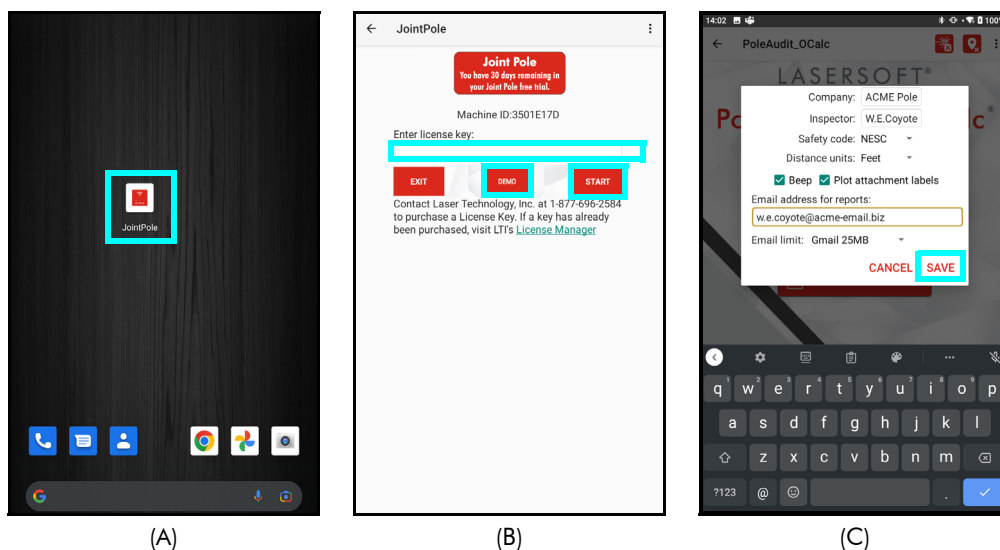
JointPole

(A)

JointPole

Joint Pole
You have 30 days remaining in your Joint Pole free trial.

Machine ID:3501E17D

Enter license key:

EXIT DEMO START

Contact Laser Technology, Inc. at 1-877-696-2584 to purchase a License Key. If a key has already been purchased, visit LTI's License Manager

(B)

14:02

PoleAudit_OCalc

LASERSOFT®

Company: ACME Pole
Inspector: W.E.Coyote
Safety code: NESC
Distance units: Feet
Beep Plot attachment labels
Email address for reports:
w.e.coyote@acme-email.biz
Email limit: Gmail 25MB
CANCEL SAVE

q w e r t y u i o p
a s d f g h j k l
z x c v b n m
?123 @ .

(C)